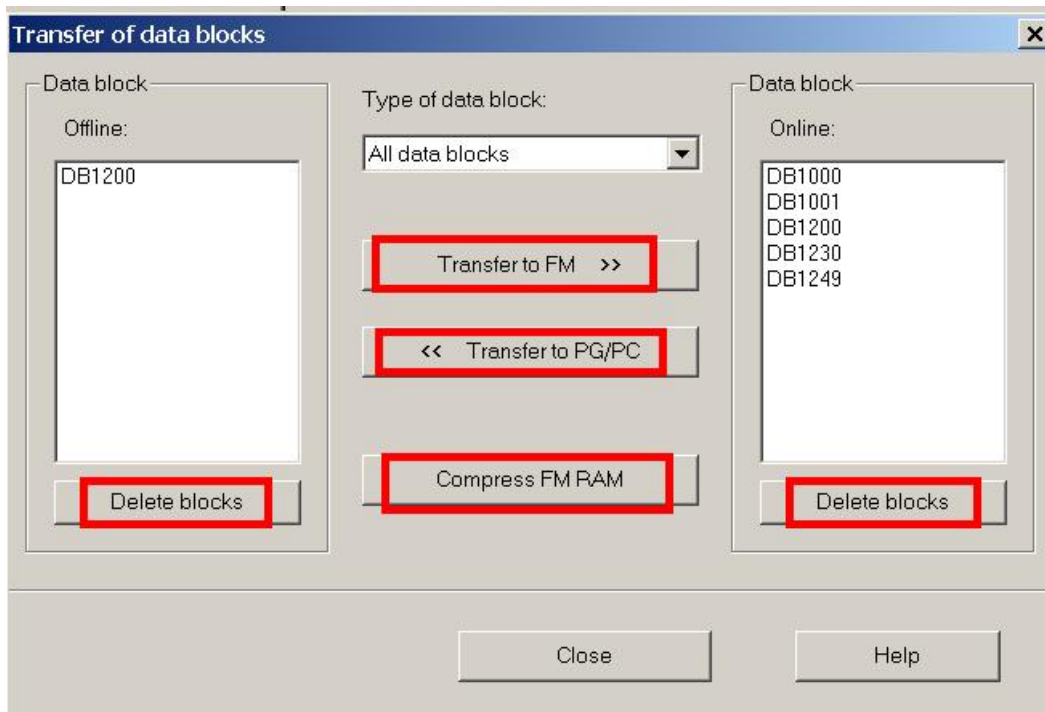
Transfer of data blocks

Data block
Offline:
DB1200
Delete blocks

Type of data block:
All data blocks
Transfer to FM >>
<< Transfer to PG/PC
Compress FM RAM

Data block
Online:
DB1000
DB1001
DB1200
DB1230
DB1249
Delete blocks

Close
Help